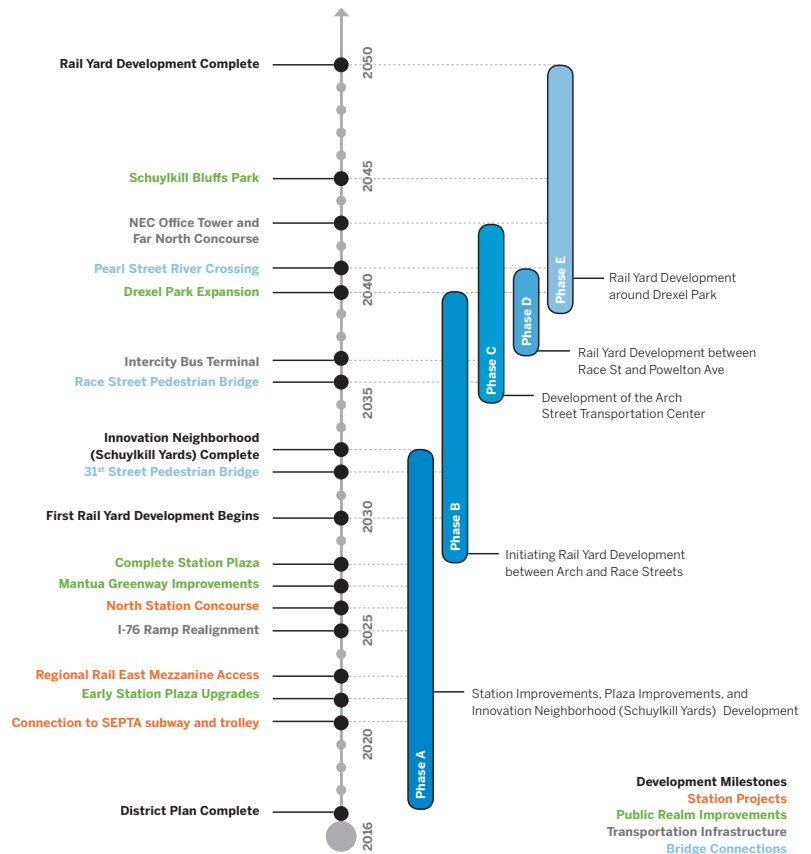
Rail Yard Development Complete

Schuylkill Bluffs Park

NEC Office Tower and Far North Concourse

Pearl Street River Crossing

Drexel Park Expansion

Intercity Bus Terminal

Race Street Pedestrian Bridge

Innovation Neighborhood (Schuylkill Yards) Complete

31$^{st}$ Street Pedestrian Bridge

First Rail Yard Development Begins

Complete Station Plaza

Mantua Greenway Improvements

North Station Concourse

I-76 Ramp Realignment

Regional Rail East Mezzanine Access

Early Station Plaza Upgrades

Connection to SEPTA subway and trolley

District Plan Complete

2050
2045
2040
2035
2030
2025
2020
2016

Phase E
Rail Yard Development around Drexel Park

Phase D
Rail Yard Development between Race St and Powelton Ave

Phase C
Development of the Arch Street Transportation Center

Phase B
Initiating Rail Yard Development between Arch and Race Streets

Phase A
Station Improvements, Plaza Improvements, and Innovation Neighborhood (Schuylkill Yards) Development

Development Milestones
Station Projects
Public Realm Improvements
Transportation Infrastructure
Bridge Connections